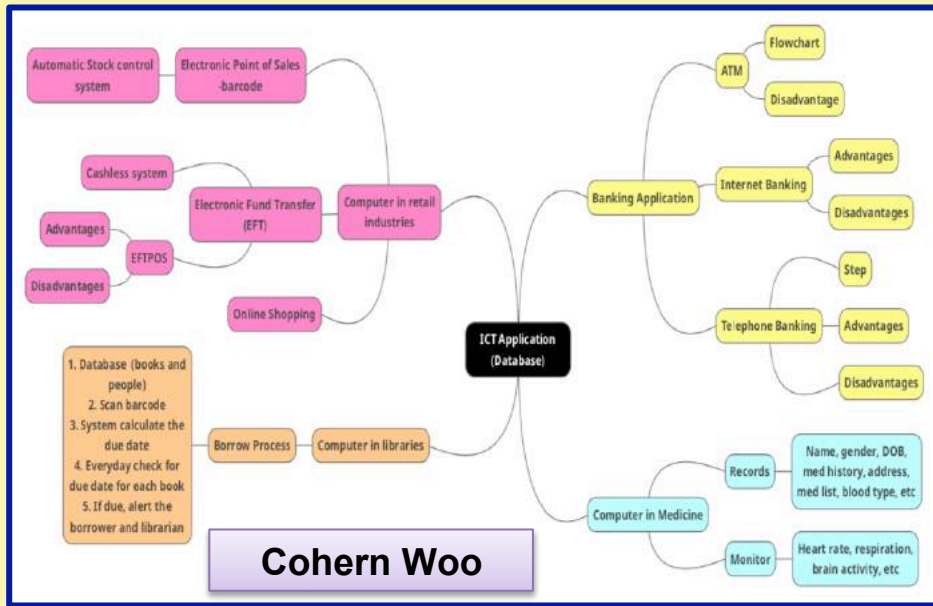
ICT Application (Database)

Computer in retail industries

Electronic Point of Sales -barcode

Automatic Stock control system

Electronic Fund Transfer (EFT)

Cashless system

EFTPOS

Advantages

Disadvantages

Online Shopping

Computer in libraries

Borrow Process

1. Database (books and people)
2. Scan barcode
3. System calculate the due date
4. Everyday check for due date for each book
5. If due, alert the borrower and librarian

Cohern Woo

Banking Application

ATM

Flowchart

Disadvantage

Internet Banking

Advantages

Disadvantages

Telephone Banking

Step

Advantages

Disadvantages

Computer in Medicine

Records

Name, gender, DOB, med history, address, med list, blood type, etc

Monitor

Heart rate, respiration, brain activity, etc